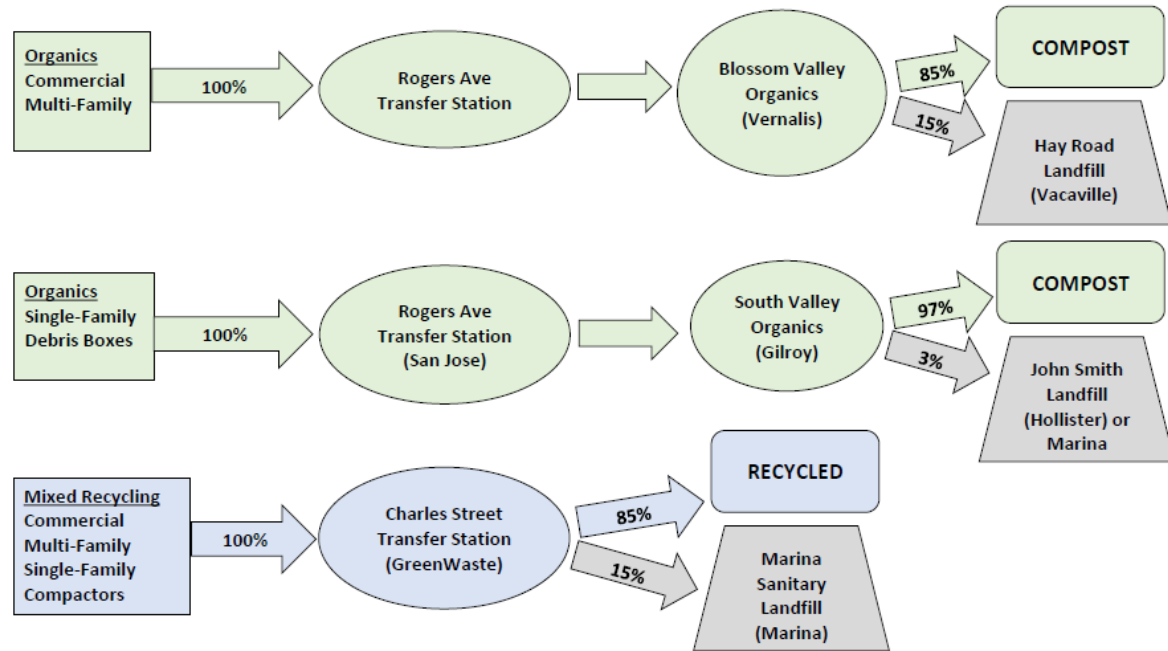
Organics
Commercial
Multi-Family

100%

Rogers Ave
Transfer Station

Blossom Valley
Organics
(Vernalis)

85%

15%

COMPOST

Hay Road
Landfill
(Vacaville)

Organics
Single-Family
Debris Boxes

100%

Rogers Ave
Transfer Station
(San Jose)

South Valley
Organics
(Gilroy)

97%

3%

COMPOST

John Smith
Landfill
(Hollister) or
Marina

Mixed Recycling
Commercial
Multi-Family
Single-Family
Compactors

100%

Charles Street
Transfer Station
(GreenWaste)

85%

15%

RECYCLED

Marina
Sanitary
Landfill
(Marina)